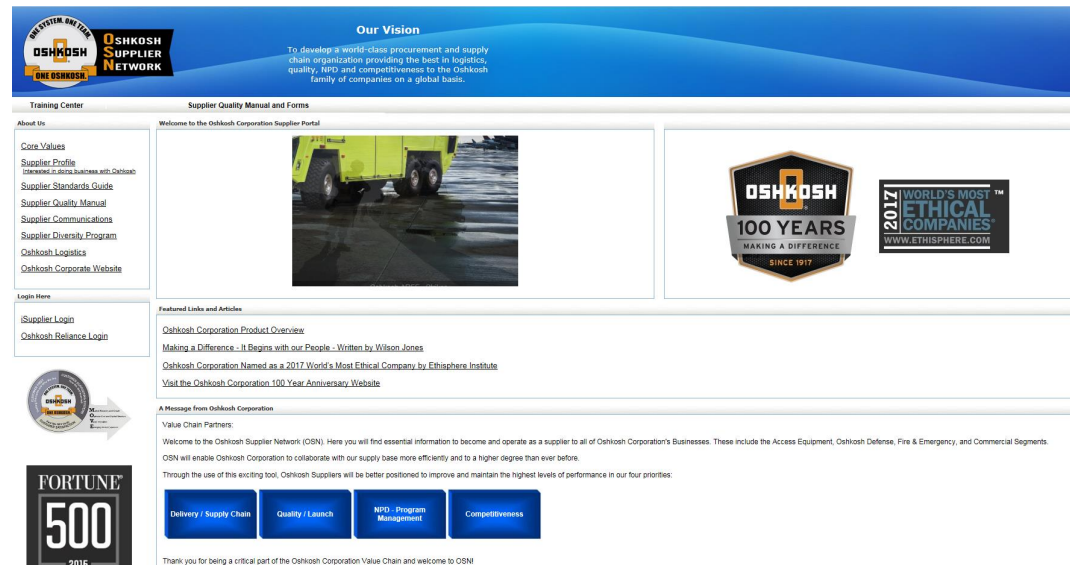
ONE SYSTEM. ONE TEAM.
OSHKOSH
ONE OSHKOSH.
OSHKOSH SUPPLIER NETWORK

Our Vision
To develop a world-class procurement and supply chain organization providing the best in logistics, quality, NPD and competitiveness to the Oshkosh family of companies on a global basis.

Training Center
Supplier Quality Manual and Forms

About Us
Core Values
Supplier Profile
Interested in doing business with Oshkosh
Supplier Standards Guide
Supplier Quality Manual
Supplier Communications
Supplier Diversity Program
Oshkosh Logistics
Oshkosh Corporate Website

Login Here
iSupplier Login
Oshkosh Reliance Login

OSHKOSH
ONE OSHKOSH

FORTUNE
500
2015

Welcome to the Oshkosh Corporation Supplier Portal

OSHKOSH
100 YEARS
MAKING A DIFFERENCE
SINCE 1917

2017 WORLD'S MOST ETHICAL COMPANIES™
WWW.ETHISPHERE.COM

Featured Links and Articles
Oshkosh Corporation Product Overview
Making a Difference - It Begins with our People - Written by Wilson Jones
Oshkosh Corporation Named as a 2017 World's Most Ethical Company by Ethisphere Institute
Visit the Oshkosh Corporation 100 Year Anniversary Website

A Message from Oshkosh Corporation
Value Chain Partners:
Welcome to the Oshkosh Supplier Network (OSN). Here you will find essential information to become and operate as a supplier to all of Oshkosh Corporation's Businesses. These include the Access Equipment, Oshkosh Defense, Fire & Emergency, and Commercial Segments.
OSN will enable Oshkosh Corporation to collaborate with our supply base more efficiently and to a higher degree than ever before.
Through the use of this exciting tool, Oshkosh Suppliers will be better positioned to improve and maintain the highest levels of performance in our four priorities:

Delivery / Supply Chain
Quality / Launch
NPD - Program Management
Competitiveness

Thank you for being a critical part of the Oshkosh Corporation Value Chain and welcome to OSN!